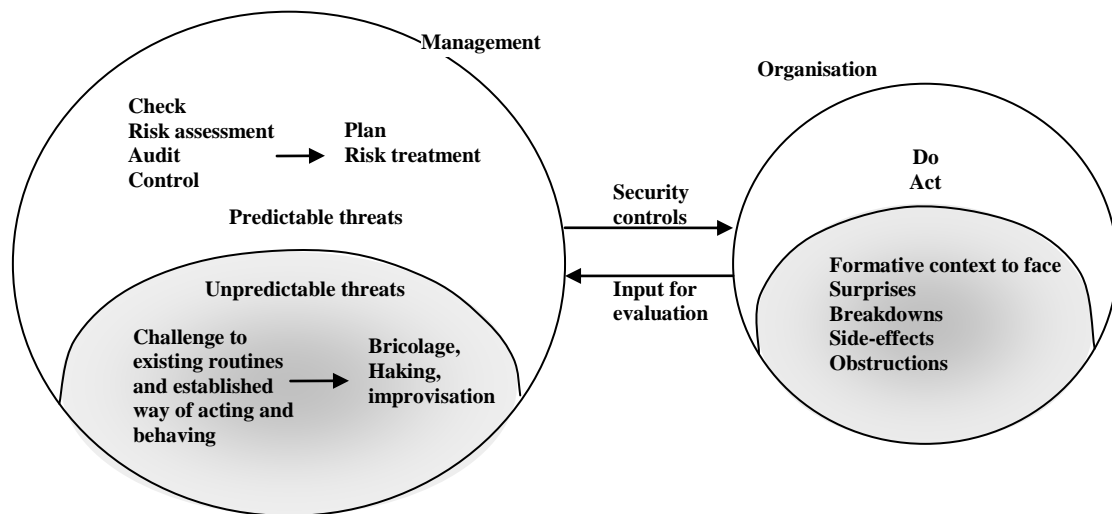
Management

Check
Risk assessment
Audit
Control

Plan
Risk treatment

Predictable threats

Unpredictable threats

Challenge to existing routines and established way of acting and behaving

Bricolage,
Haking,
improvisation

Security controls

Input for evaluation

Organisation

Do
Act

Formative context to face
Surprises
Breakdowns
Side-effects
Obstructions